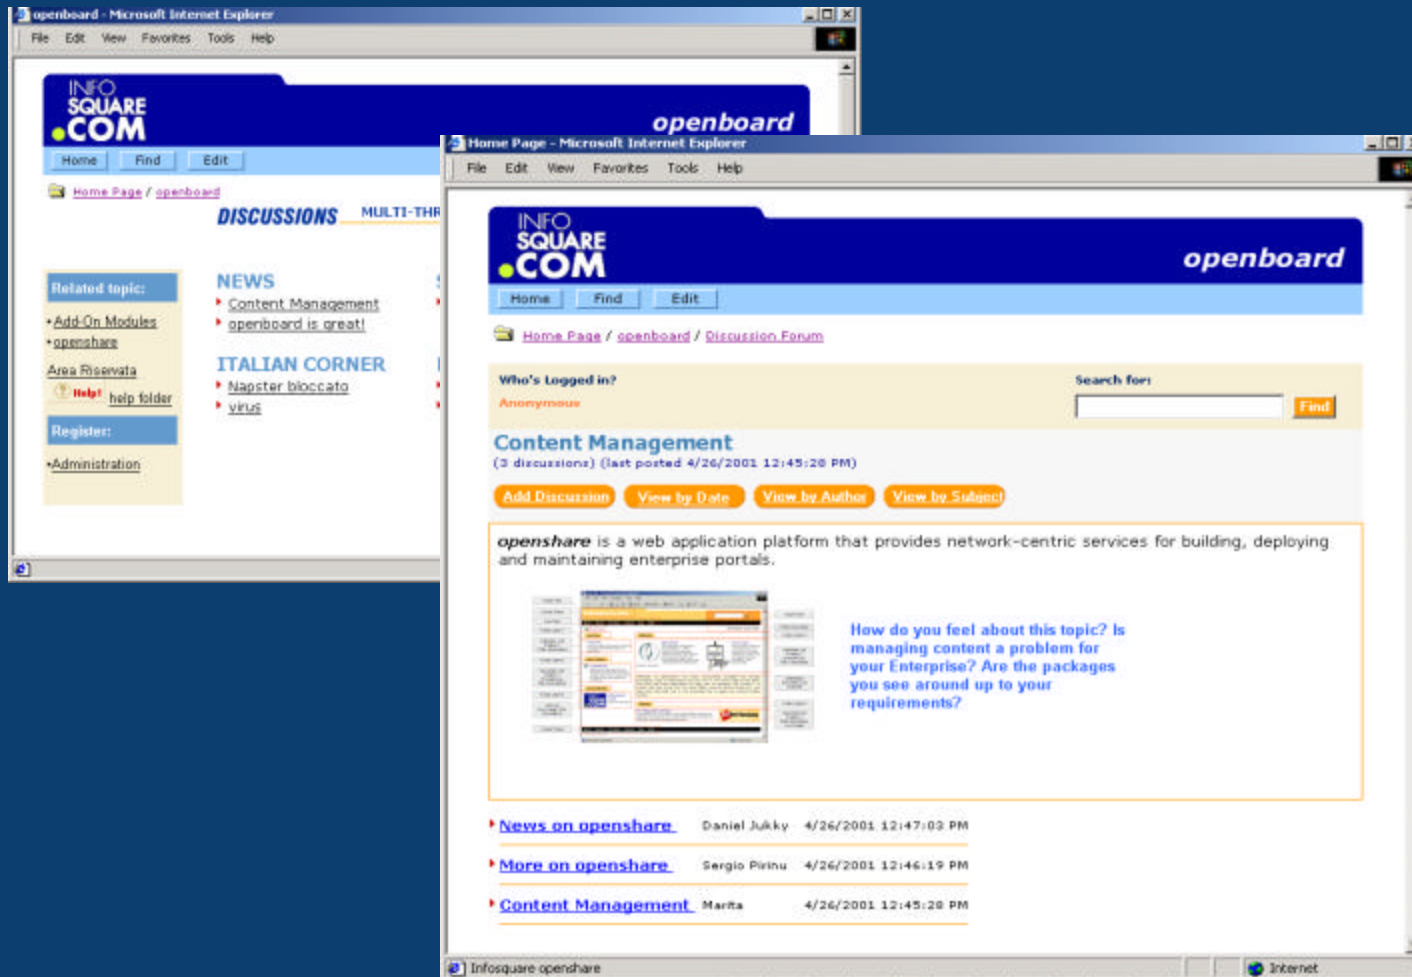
openboard - Microsoft Internet Explorer

File Edit View Favorites Tools Help

INFO SQUARE .COM

openboard

Home Find Edit

Home Page / openboard

DISCUSSIONS MULTI-THR

Related topic:

•Add-On Modules
•openshare

Area Riservata

Help! help folder

Register:

•Administration

NEWS

Content Management
openboard is great!

ITALIAN CORNER

Napster bloccato
virus

Home Page - Microsoft Internet Explorer

File Edit View Favorites Tools Help

INFO SQUARE .COM

openboard

Home Find Edit

Home Page / openboard / Discussion Forum

Who's Logged in?

Anonymous

Search for:

Find

Content Management

(3 discussions) (last posted 4/26/2001 12:45:28 PM)

Add Discussion View by Date View by Author View by Subject

openshare is a web application platform that provides network-centric services for building, deploying and maintaining enterprise portals.

How do you feel about this topic? Is managing content a problem for your Enterprise? Are the packages you see around up to your requirements?

| News on openshare | Daniel Jukky | 4/26/2001 12:47:03 PM |
|---|---|---|
| More on openshare | Sergio Pirinu | 4/26/2001 12:46:19 PM |
| Content Management | Marita | 4/26/2001 12:45:28 PM |

Infosquare openshare

Internet